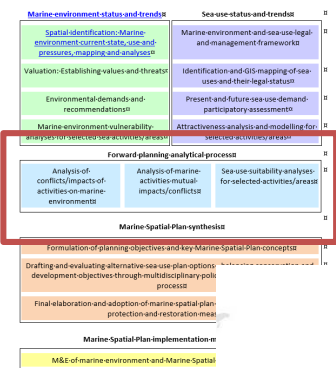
| Marine-environment-status-and-trends¤ | Sea-use-status-and-trends¤ |
|---|---|
| Spatial-identification:-Marine-environment-current-state,-use-and-pressures,-mapping-and-analyses¤ | Marine-environment-and-sea-use-legal-and-management-framework¤ |
| Valuation:-Establishing-values-and-threats¤ | Identification-and-GIS-mapping-of-sea-uses-and-their-legal-status¤ |
| Environmental-demands-and-recommendations¤ | Present-and-future-sea-use-demand-participatory-assessment¤ |
| Marine-environment-vulnerability-analyses-for-selected-sea-activities/areas¤ | Attractiveness-analysis-and-modelling-for-selected-activities/areas¤ |

¤

Forward-planning-analytical-process¤

| Analysis-of-conflicts/impacts-of-activities-on-marine-environment¤ | Analysis-of-marine-activities-mutual-impacts/conflicts¤ | Sea-use-suitability-analyses-for-selected-activities/areas¤ |
|---|---|---|

¤

Marine-Spatial-Plan-synthesis¤

Formulation-of-planning-objectives-and-key-Marine-Spatial-Plan-concepts¤

Drafting-and-evaluating-alternative-sea-use-options-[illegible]-development-objectives-through-multidisciplinary-polic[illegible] process¤

Final-elaboration-and-adoption-of-marine-spatial-plan-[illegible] protection-and-restoration-meas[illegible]

Marine-Spatial-Plan-implementation-m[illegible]

M&E-of-marine-environment-and-Marine-Spatial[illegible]